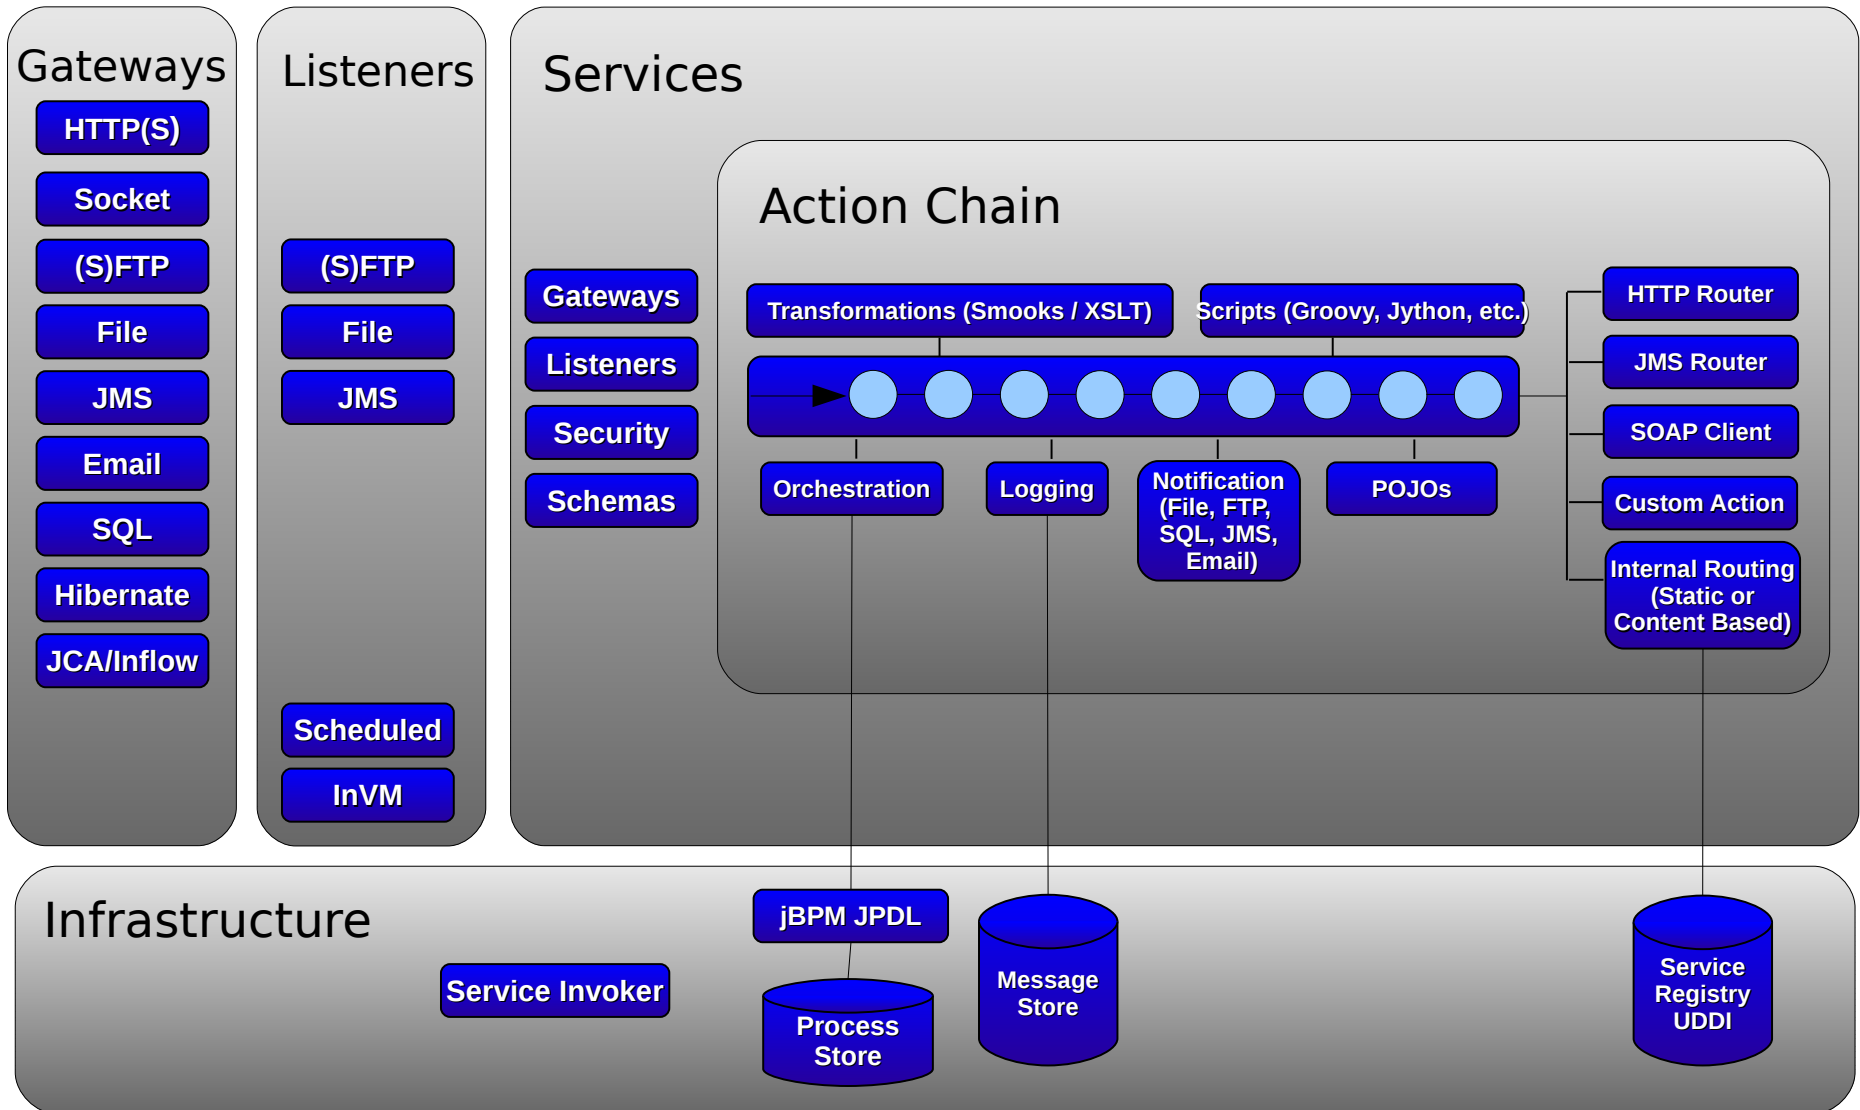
Gateways

HTTP(S)

Socket

(S)FTP

File

JMS

Email

SQL

Hibernate

JCA/Inflow

Listeners

(S)FTP

File

JMS

Scheduled

InVM

Services

Gateways

Listeners

Security

Schemas

Action Chain

Transformations (Smooks / XSLT)

Scripts (Groovy, Jython, etc.)

Orchestration

Logging

Notification (File, FTP, SQL, JMS, Email)

POJOs

HTTP Router

JMS Router

SOAP Client

Custom Action

Internal Routing (Static or Content Based)

Infrastructure

Service Invoker

jBPM JPDL

Process Store

Message Store

Service Registry UDDI